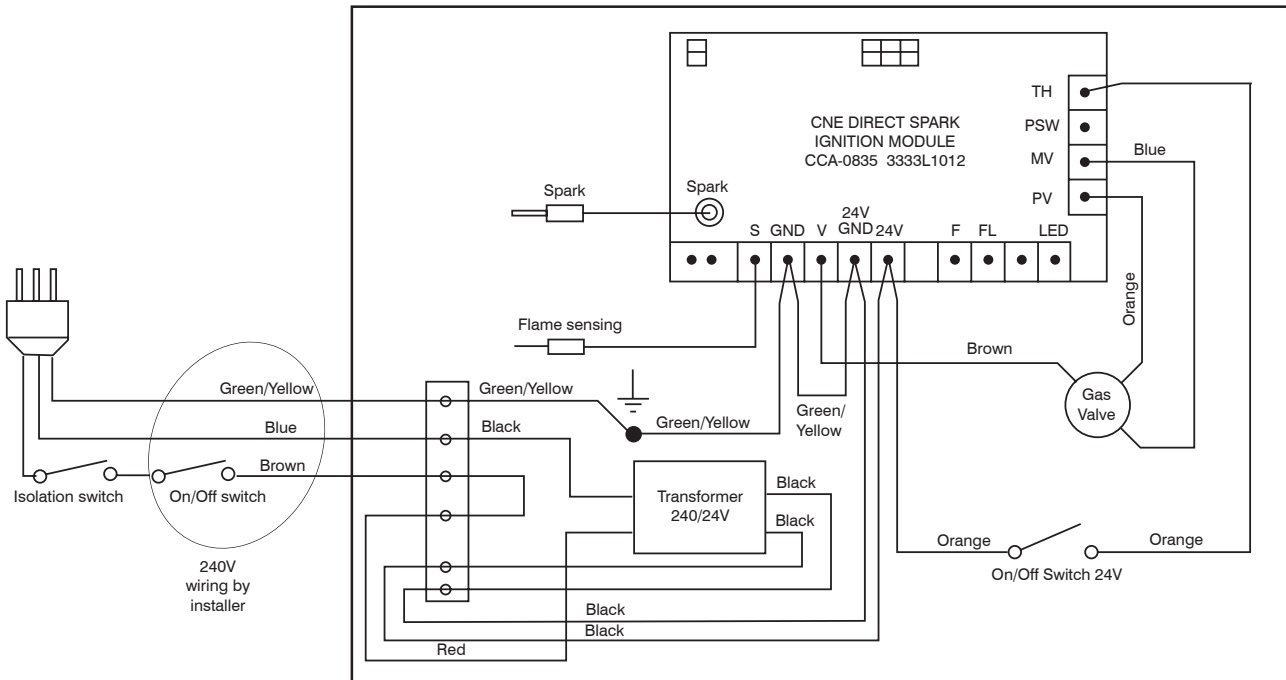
CNE DIRECT SPARK
IGNITION MODULE
CCA-0835 3333L1012

TH
PSW
MV
PV

Blue

Spark
Spark

S GND V 24V GND 24V F FL LED

Orange

Flame sensing

Brown

Gas Valve

Green/Yellow
Green/Yellow
Green/Yellow
Green/ Yellow

Blue
Black

Brown

Isolation switch
On/Off switch

Transformer 240/24V
Black
Black

240V wiring by installer

Orange
Orange
On/Off Switch 24V

Black
Black
Red